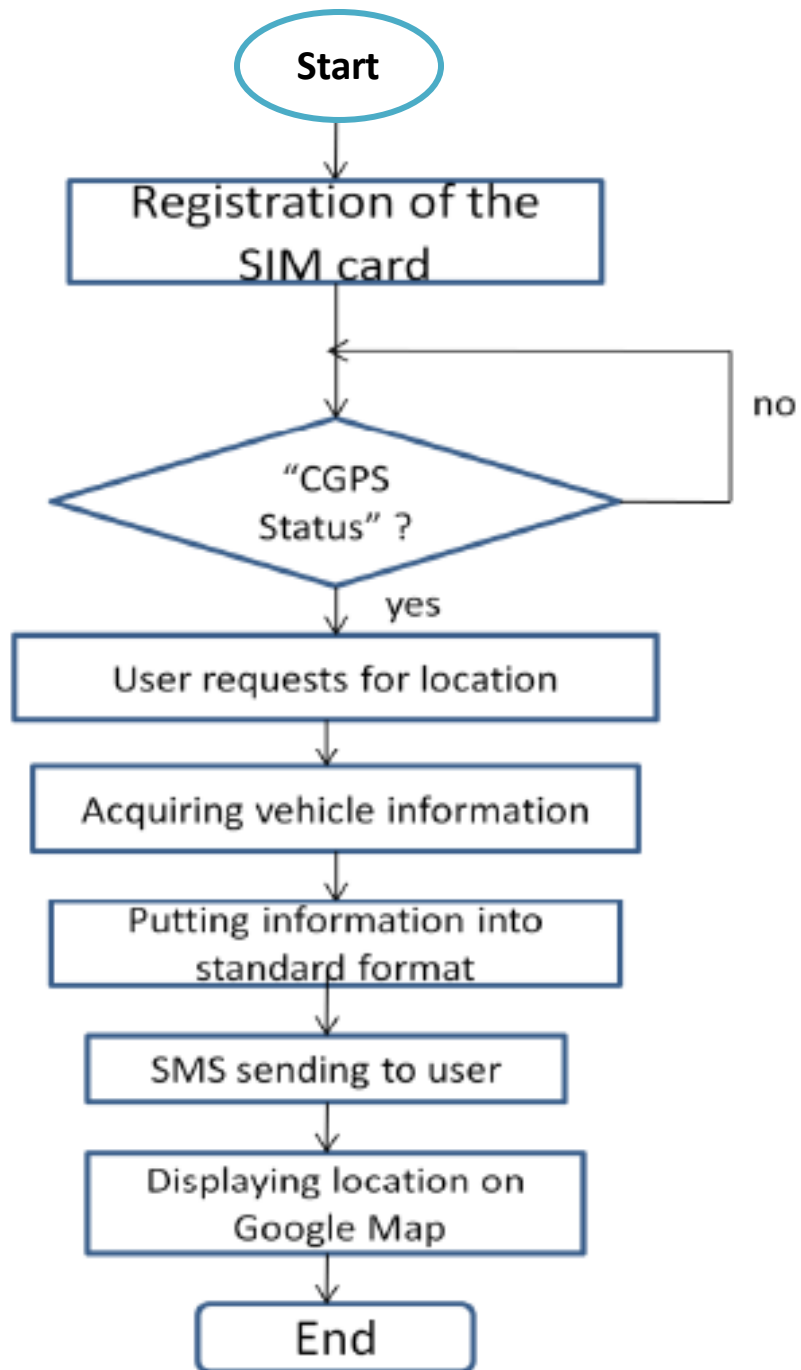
Start

Registration of the SIM card

no

"CGPS Status" ?

yes

User requests for location

Acquiring vehicle information

Putting information into standard format

SMS sending to user

Displaying location on Google Map

End